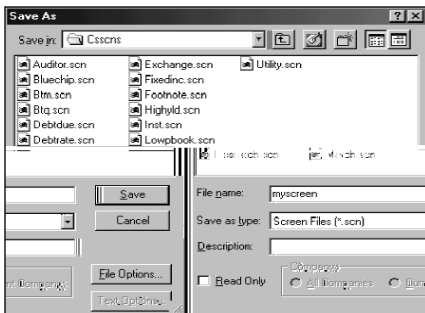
Save As

Save in: Csscns

Auditor.scn
Bluechip.scn
Btm.scn
Btq.scn
Debtdue.scn
Debtrate.scn

Exchange.scn
Fixedinc.scn
Footnote.scn
Highyld.scn
Inst.scn
Lowpbook.scn

Utility.scn

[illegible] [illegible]

Save
Cancel
File Options...
Text Options...

File name: myscreen
Save as type: Screen Files (*.scn)
Description:
Read Only
Companies
All Companies
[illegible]